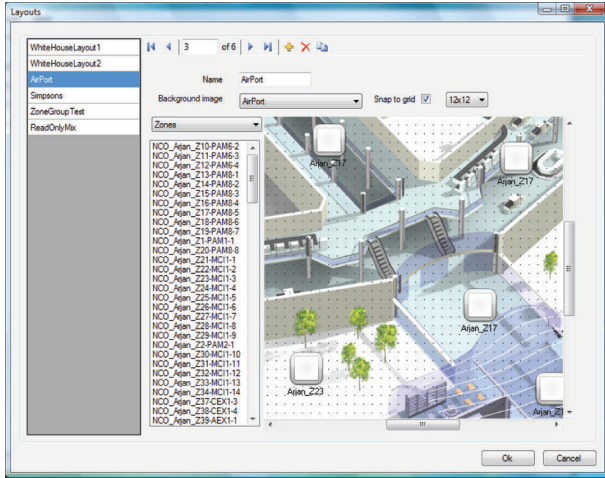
Layouts

WhiteHouseLayout1
WhiteHouseLayout2
AirPort
Simpsons
ZoneGroupTest
ReadOnlyMix

3 of 6

Name AirPort
Background image AirPort
Snap to grid 12x12

Zones

NCO_Arjan_Z10-PAM6-2
NCO_Arjan_Z11-PAM6-3
NCO_Arjan_Z12-PAM6-4
NCO_Arjan_Z13-PAM8-1
NCO_Arjan_Z14-PAM8-2
NCO_Arjan_Z15-PAM8-3
NCO_Arjan_Z16-PAM8-4
NCO_Arjan_Z17-PAM8-5
NCO_Arjan_Z18-PAM8-6
NCO_Arjan_Z19-PAM8-7
NCO_Arjan_Z1-PAM1-1
NCO_Arjan_Z20-PAM8-8
NCO_Arjan_Z21-MCI1-1
NCO_Arjan_Z22-MCI1-2
NCO_Arjan_Z23-MCI1-3
NCO_Arjan_Z24-MCI1-4
NCO_Arjan_Z25-MCI1-5
NCO_Arjan_Z26-MCI1-6
NCO_Arjan_Z27-MCI1-7
NCO_Arjan_Z28-MCI1-8
NCO_Arjan_Z29-MCI1-9
NCO_Arjan_Z2-PAM2-1
NCO_Arjan_Z30-MCI1-10
NCO_Arjan_Z31-MCI1-11
NCO_Arjan_Z32-MCI1-12
NCO_Arjan_Z33-MCI1-13
NCO_Arjan_Z34-MCI1-14
NCO_Arjan_Z37-CEX1-3
NCO_Arjan_Z38-CEX1-4
NCO_Arjan_Z39-AEX1-1

Arjan_Z17
Arjan_Z17
Arjan_Z17
Arjan_Z23
Arjan_Z

Ok
Cancel